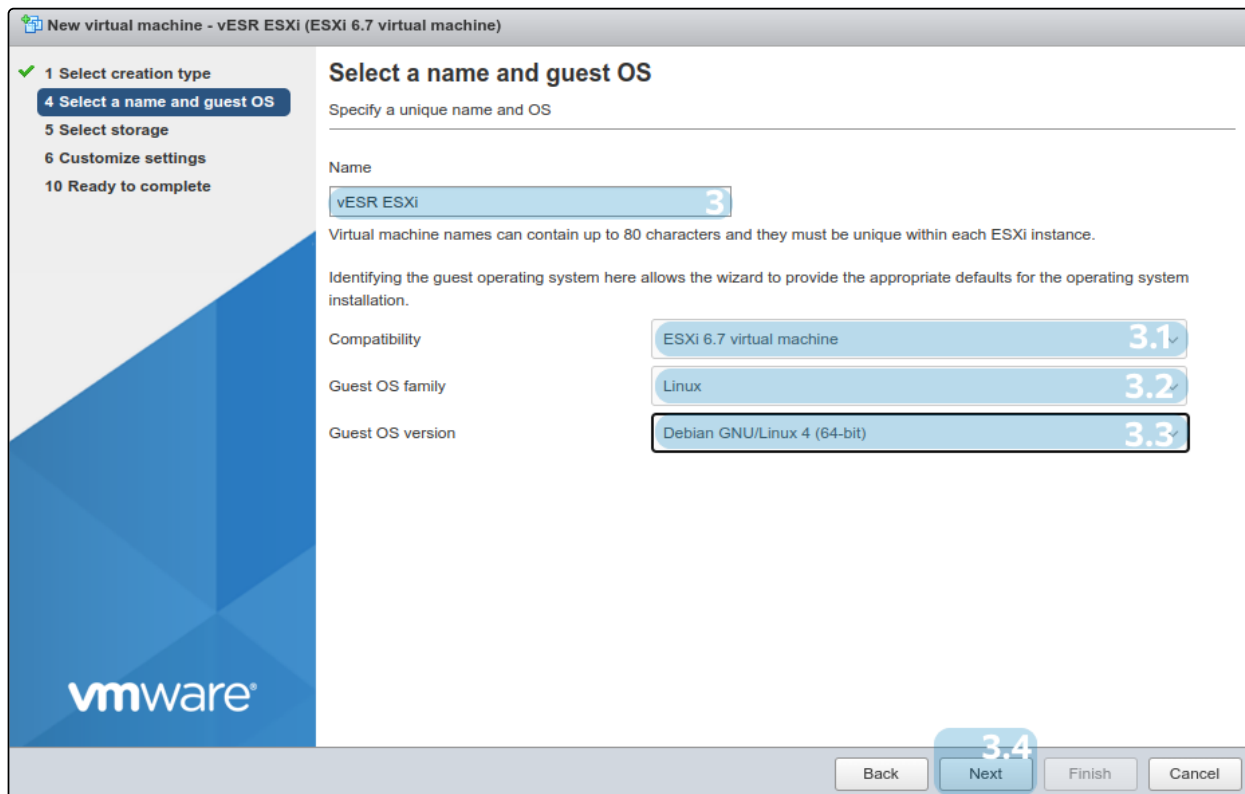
New virtual machine - vESR ESXi (ESXi 6.7 virtual machine)

1 Select creation type
4 Select a name and guest OS
5 Select storage
6 Customize settings
10 Ready to complete

vmware®

Select a name and guest OS
Specify a unique name and OS

Name
vESR ESXi 3
Virtual machine names can contain up to 80 characters and they must be unique within each ESXi instance.

Identifying the guest operating system here allows the wizard to provide the appropriate defaults for the operating system installation.

Compatibility ESXi 6.7 virtual machine 3.1
Guest OS family Linux 3.2
Guest OS version Debian GNU/Linux 4 (64-bit) 3.3

3.4
Back Next Finish Cancel